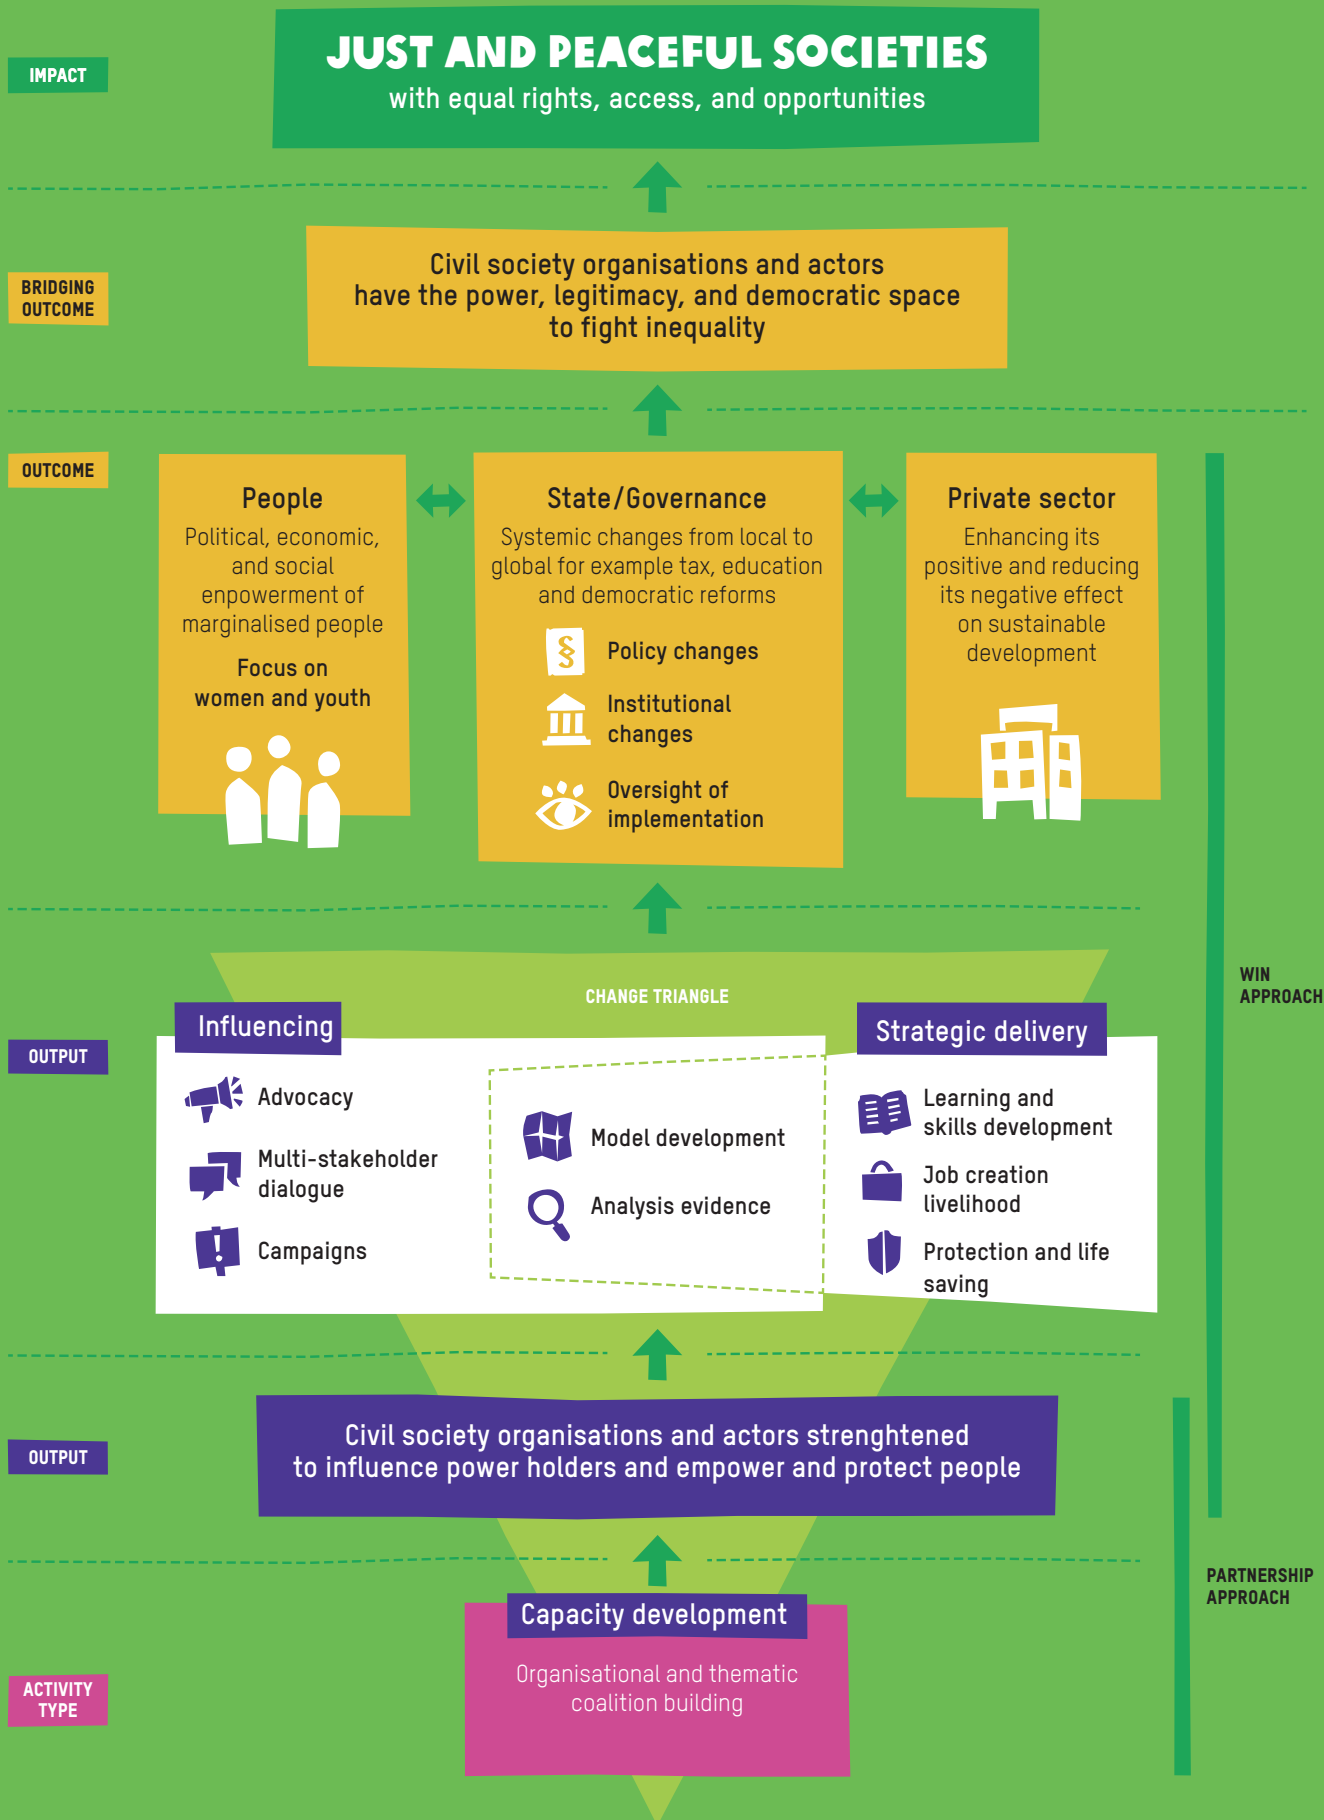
IMPACT

JUST AND PEACEFUL SOCIETIES
with equal rights, access, and opportunities

BRIDGING OUTCOME

Civil society organisations and actors have the power, legitimacy, and democratic space to fight inequality

OUTCOME

People
Political, economic, and social empowerment of marginalised people

Focus on women and youth

State/Governance
Systemic changes from local to global for example tax, education and democratic reforms

Policy changes

Institutional changes

Oversight of implementation

Private sector
Enhancing its positive and reducing its negative effect on sustainable development

WIN APPROACH

CHANGE TRIANGLE

OUTPUT

Influencing

Advocacy

Multi-stakeholder dialogue

Campaigns

Model development

Analysis evidence

Strategic delivery

Learning and skills development

Job creation livelihood

Protection and life saving

OUTPUT

Civil society organisations and actors strenghtened to influence power holders and empower and protect people

PARTNERSHIP APPROACH

ACTIVITY TYPE

Capacity development

Organisational and thematic coalition building